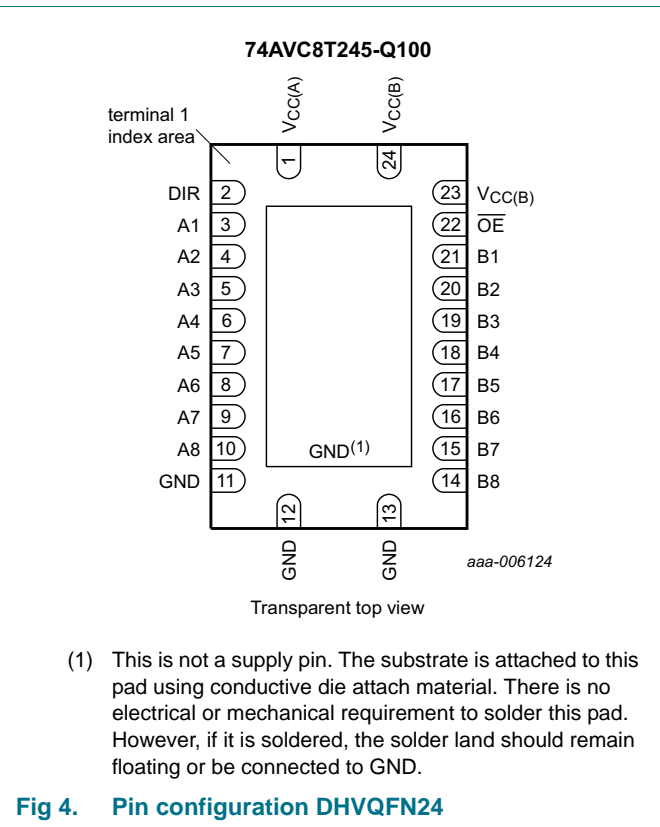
74AVC8T245-Q100

terminal 1 index area

$V_{CC(A)}$

$V_{CC(B)}$

1

24

DIR 2

A1 3

A2 4

A3 5

A4 6

A5 7

A6 8

A7 9

A8 10

GND 11

23 $V_{CC(B)}$

22 $\overline{OE}$

21 B1

20 B2

19 B3

18 B4

17 B5

16 B6

15 B7

14 B8

GND$^{(1)}$

12

13

GND

GND

aaa-006124

Transparent top view

(1) This is not a supply pin. The substrate is attached to this pad using conductive die attach material. There is no electrical or mechanical requirement to solder this pad. However, if it is soldered, the solder land should remain floating or be connected to GND.

Fig 4. Pin configuration DHVQFN24